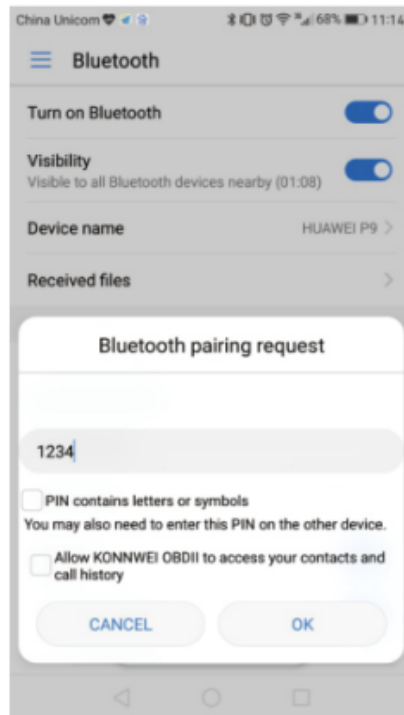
China Unicom 68% 11:14

Bluetooth

Turn on Bluetooth

Visibility
Visible to all Bluetooth devices nearby (01:08)

Device name HUAWEI P9

Received files

Bluetooth pairing request

1234

PIN contains letters or symbols
You may also need to enter this PIN on the other device.

Allow KONNWEI OBDII to access your contacts and call history

CANCEL OK